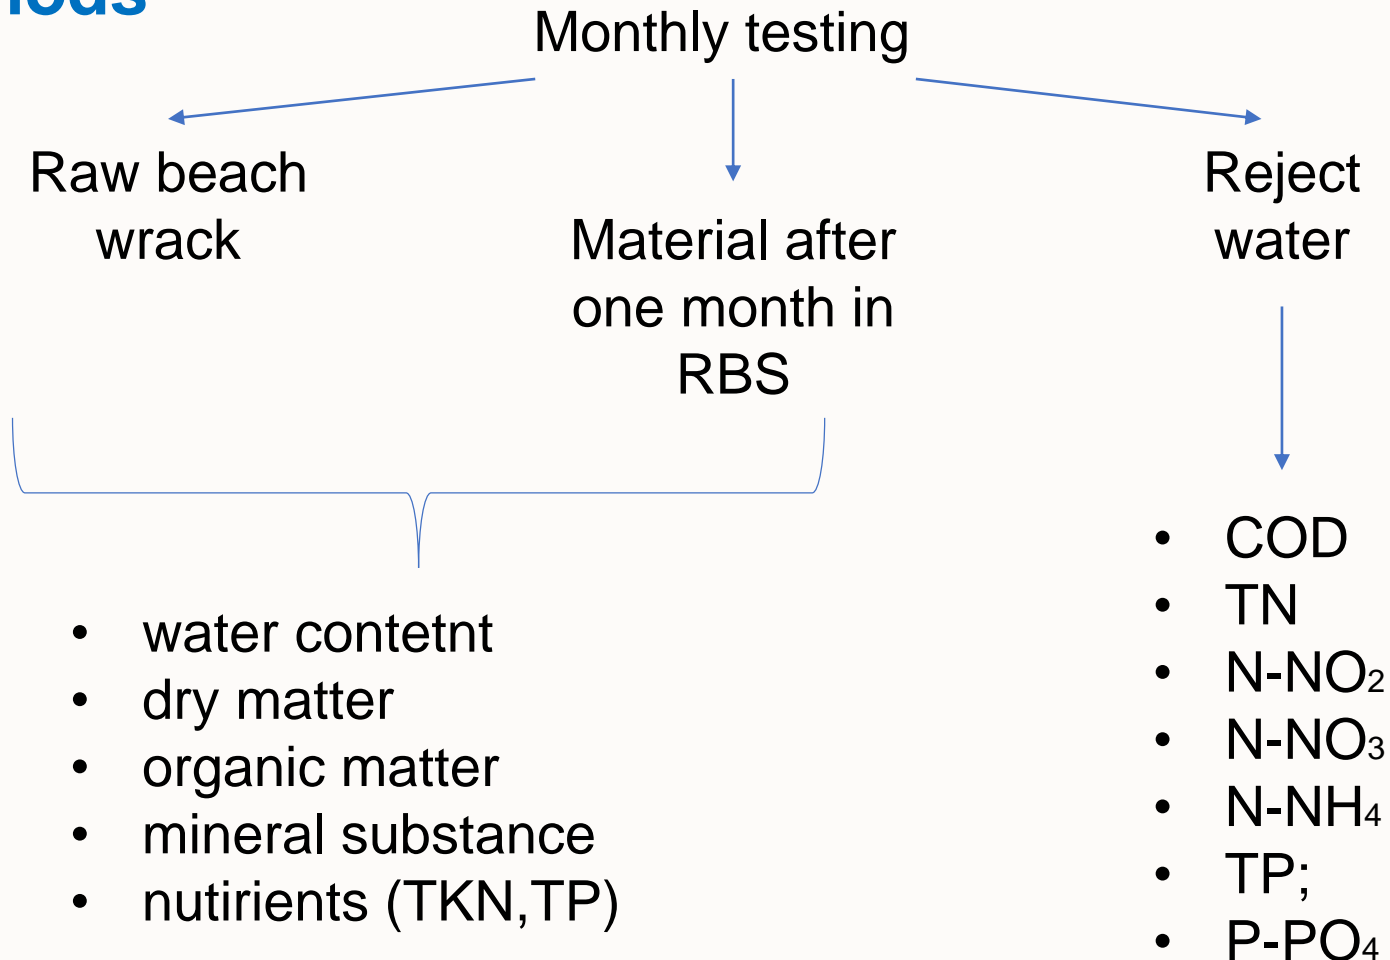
ods

Monthly testing

Raw beach wrack

Material after one month in RBS

Reject water

- water contetnt
- dry matter
- organic matter
- mineral substance
- nutirients (TKN,TP)

- COD
- TN
- N-$NO_2$
- N-$NO_3$
- N-$NH_4$
- TP;
- P-$PO_4$